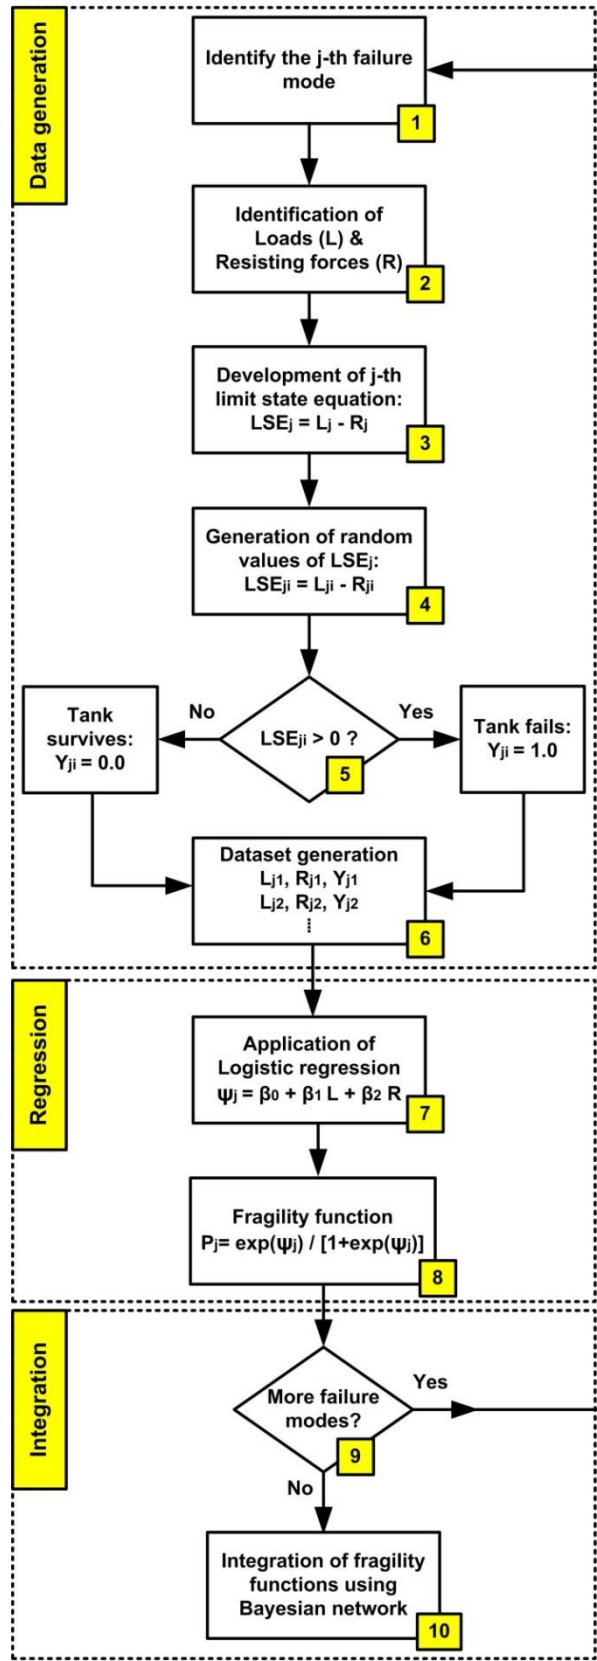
Data generation

Identify the j-th failure mode
1

Identification of Loads (L) & Resisting forces (R)
2

Development of j-th limit state equation: $LSE_j = L_j - R_j$
3

Generation of random values of $LSE_j$: $LSE_{ji} = L_{ji} - R_{ji}$
4

No

$LSE_{ji} > 0$ ?
5

Yes

Tank survives: $Y_{ji} = 0.0$

Tank fails: $Y_{ji} = 1.0$

Dataset generation
$L_{j1}, R_{j1}, Y_{j1}$
$L_{j2}, R_{j2}, Y_{j2}$
⋮
6

Regression

Application of Logistic regression
$\psi_j = \beta_0 + \beta_1 L + \beta_2 R$
7

Fragility function
$P_j = \exp(\psi_j) / [1+\exp(\psi_j)]$
8

Integration

More failure modes?
9

Yes

No

Integration of fragility functions using Bayesian network
10